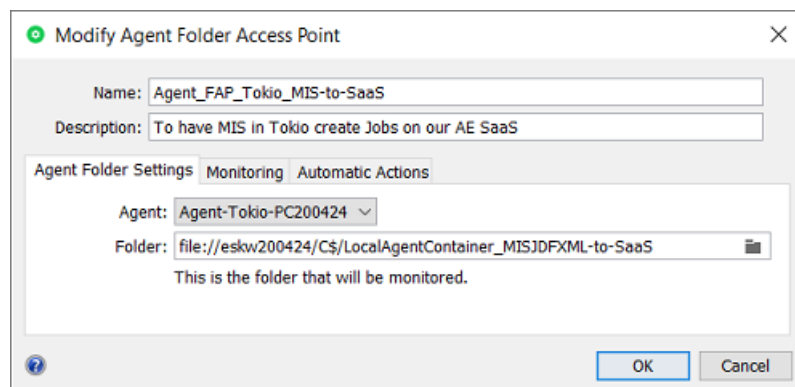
Modify Agent Folder Access Point

Name: Agent_FAP_Tokio_MIS-to-SaaS
Description: To have MIS in Tokio create Jobs on our AE SaaS

Agent Folder Settings | Monitoring | Automatic Actions

Agent: Agent-Tokio-PC200424
Folder: file://eskw200424/C$/LocalAgentContainer_MISJDFXML-to-SaaS
This is the folder that will be monitored.

OK Cancel